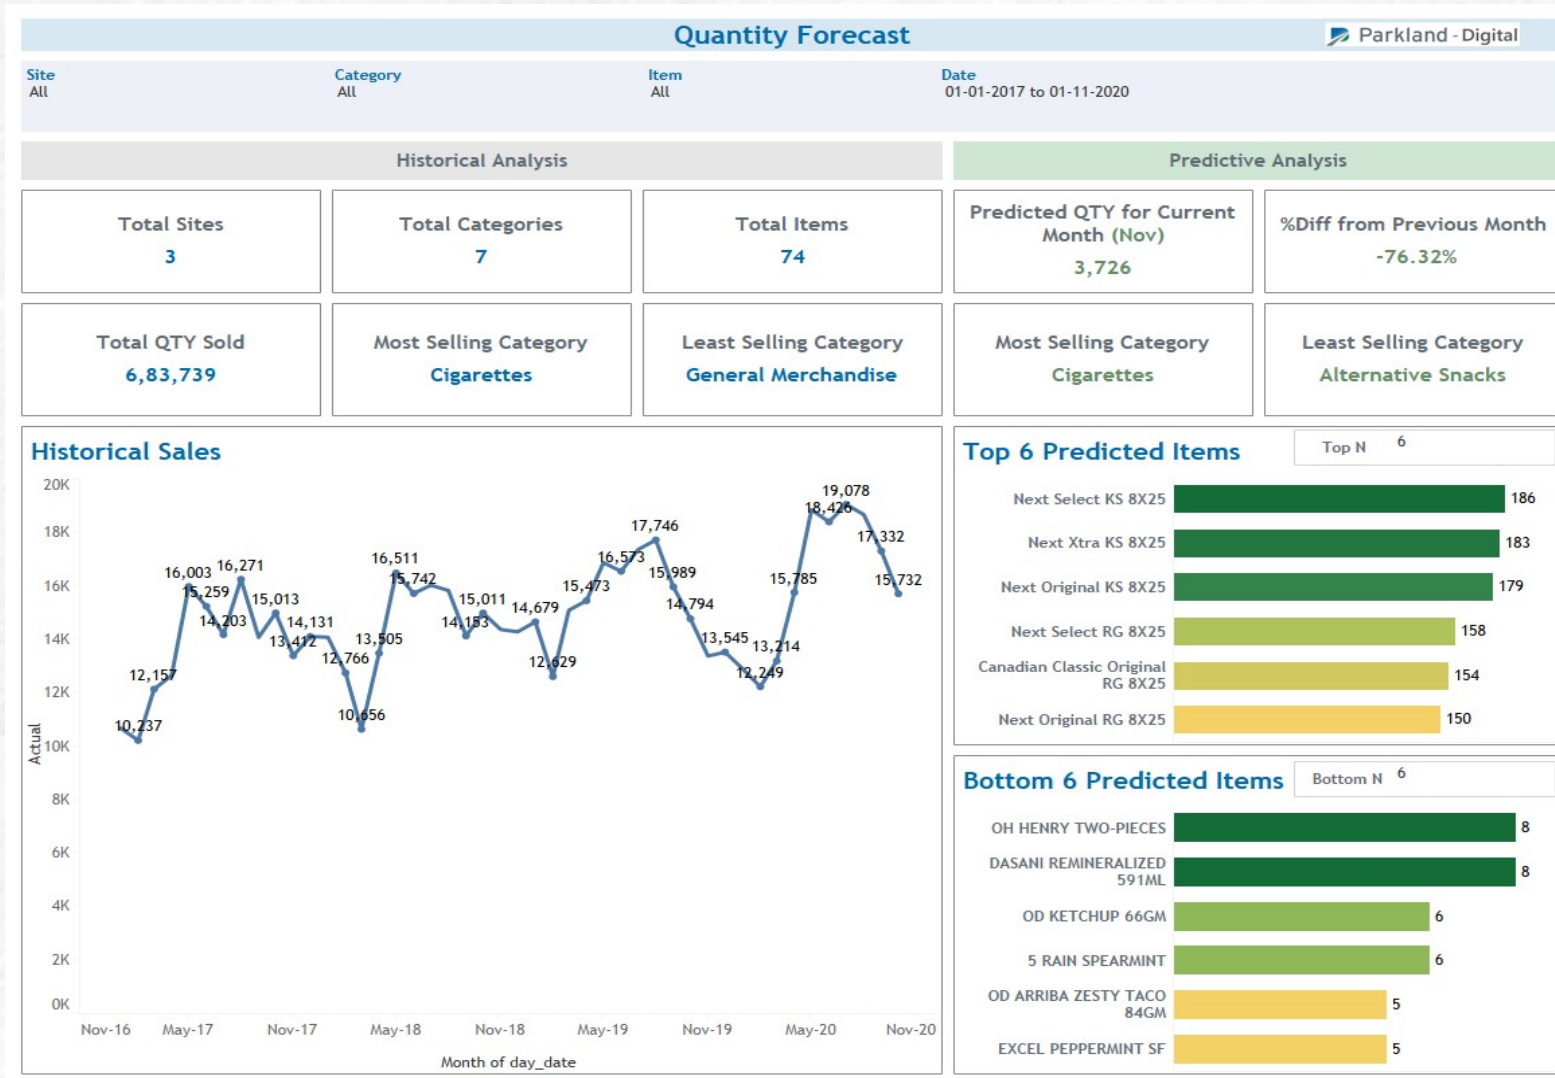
Quantity Forecast

Parkland - Digital

Site
All

Category
All

Item
All

Date
01-01-2017 to 01-11-2020

Historical Analysis

Predictive Analysis

Total Sites
3

Total Categories
7

Total Items
74

Predicted QTY for Current Month (Nov)
3,726

%Diff from Previous Month
-76.32%

Total QTY Sold
6,83,739

Most Selling Category
Cigarettes

Least Selling Category
General Merchandise

Most Selling Category
Cigarettes

Least Selling Category
Alternative Snacks

Historical Sales

20K
18K
16K
14K
12K
10K
8K
6K
4K
2K
0K

Actual

10,237
12,157
16,003
15,259
14,203
16,271
15,013
13,412
14,131
12,766
10,656
13,505
16,511
15,742
15,011
14,153
14,679
12,629
15,473
16,573
17,746
15,989
14,794
13,545
12,249
13,214
15,785
18,426
19,078
17,332
15,732

Nov-16 May-17 Nov-17 May-18 Nov-18 May-19 Nov-19 May-20 Nov-20

Month of day_date

Top 6 Predicted Items

Top N 6

| Item | Value |
|---|---|
| Next Select KS 8X25 | 186 |
| Next Xtra KS 8X25 | 183 |
| Next Original KS 8X25 | 179 |
| Next Select RG 8X25 | 158 |
| Canadian Classic Original RG 8X25 | 154 |
| Next Original RG 8X25 | 150 |

Bottom 6 Predicted Items

Bottom N 6

| Item | Value |
|---|---|
| OH HENRY TWO-PIECES | 8 |
| DASANI REMINERALIZED 591ML | 8 |
| OD KETCHUP 66GM | 6 |
| 5 RAIN SPEARMINT | 6 |
| OD ARRIBA ZESTY TACO 84GM | 5 |
| EXCEL PEPPERMINT SF | 5 |